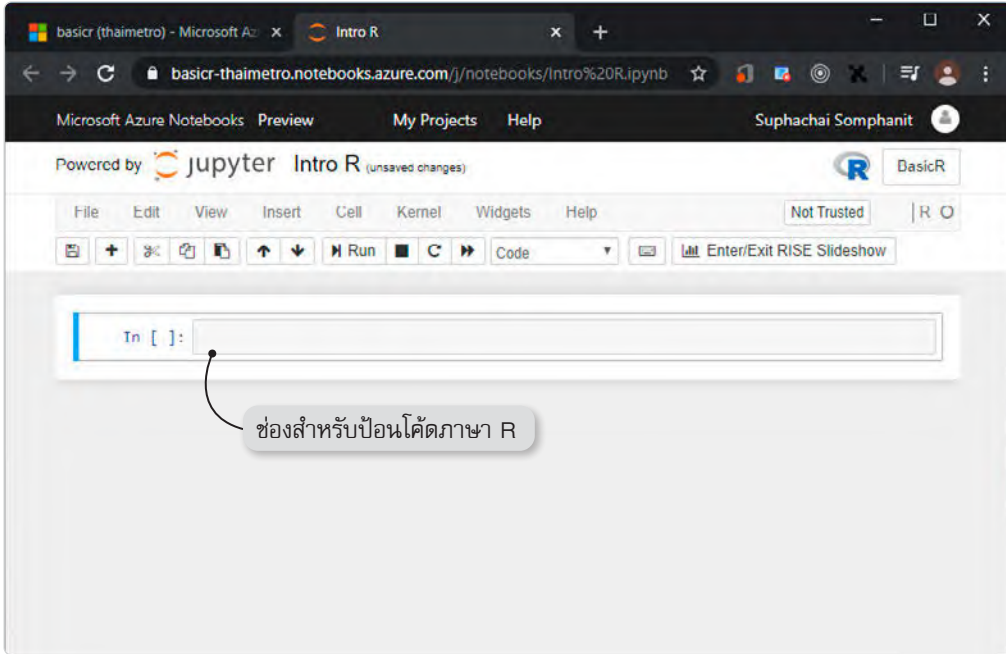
basicr (thaimetro) - Microsoft Az ×
Intro R ×
+

basicr-thaimetro.notebooks.azure.com/j/notebooks/Intro%20R.ipynb

Microsoft Azure Notebooks Preview
My Projects
Help
Suphachai Somphanit

Powered by jupyter Intro R (unsaved changes)
BasicR

File Edit View Insert Cell Kernel Widgets Help
Not Trusted
R

Run
Code
Enter/Exit RISE Slideshow

In [ ]:

ช่องสำหรับป้อนโค้ดภาษา R